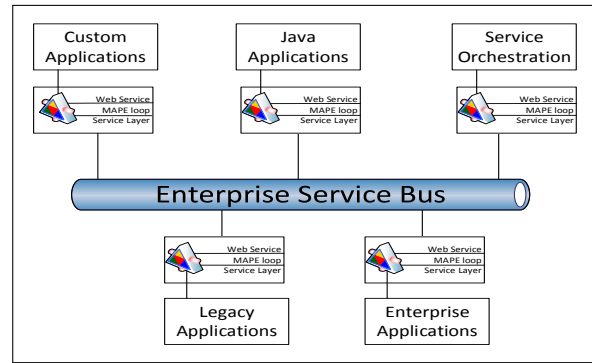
Custom Applications

Web Service
MAPE loop
Service Layer

Java Applications

Web Service
MAPE loop
Service Layer

Service Orchestration

Web Service
MAPE loop
Service Layer

Enterprise Service Bus

Web Service
MAPE loop
Service Layer

Legacy Applications

Web Service
MAPE loop
Service Layer

Enterprise Applications